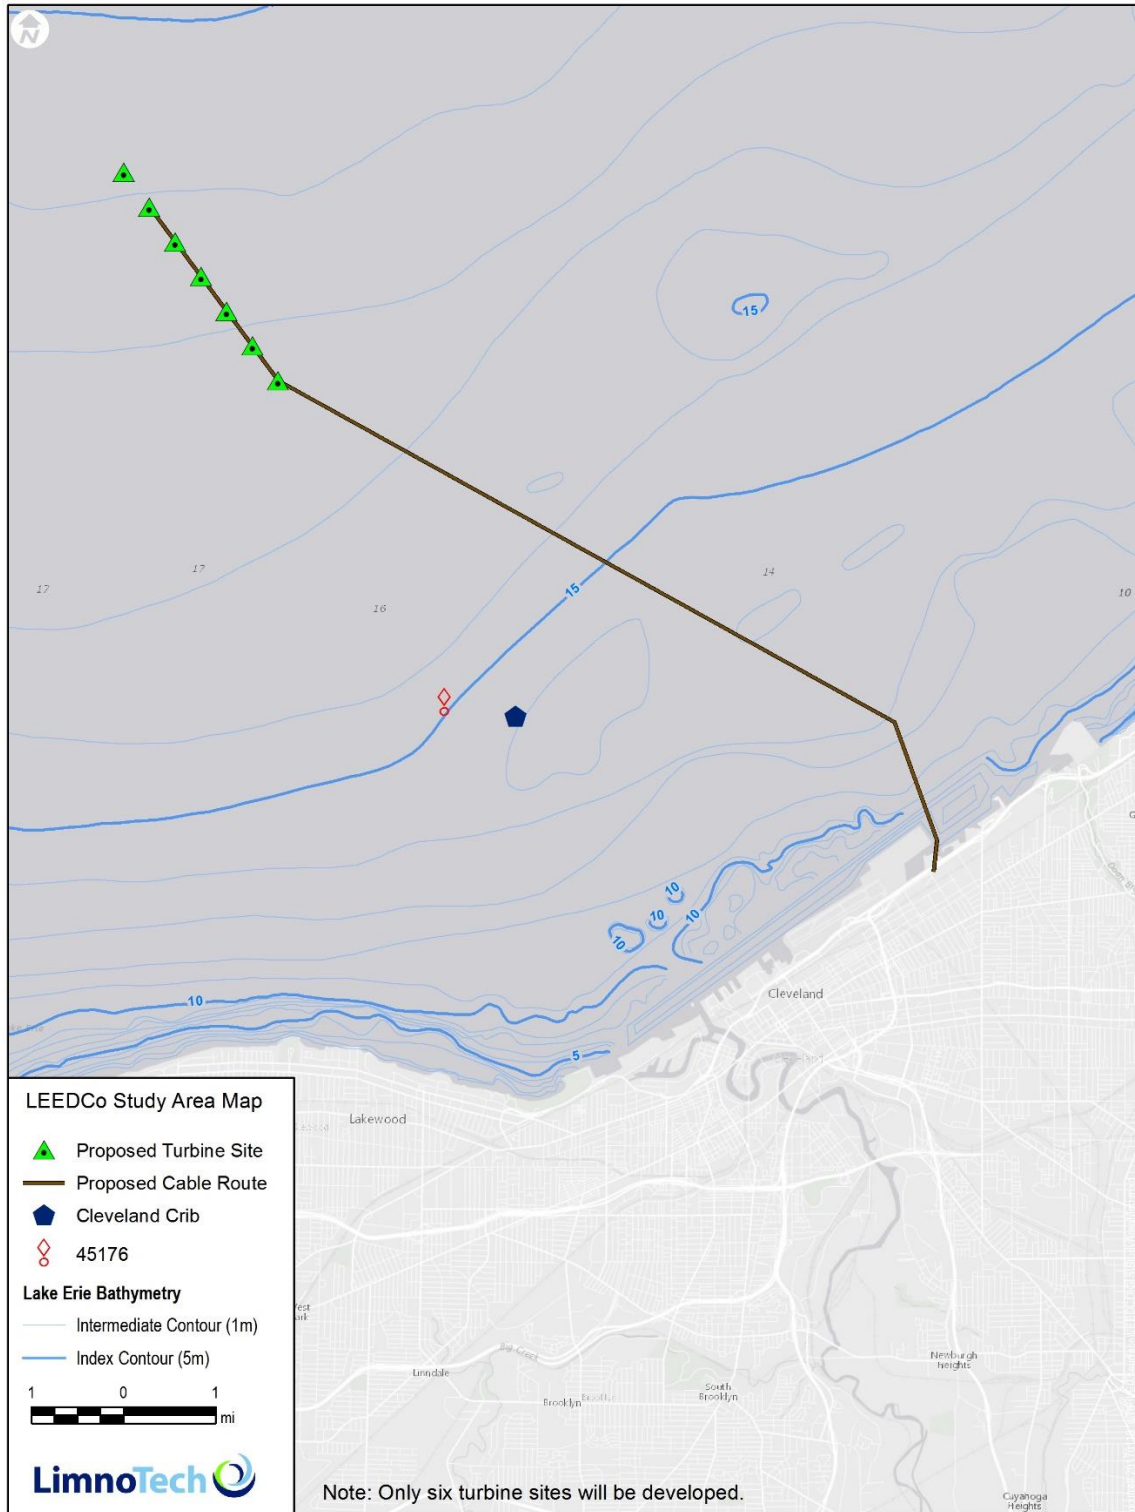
N

15

17

17

16

14

10

15

10

10

10

10

10

5

Cleveland

Lakewood

Linndale

Brooklyn

South Brooklyn

Newburgh Heights

Cuyahoga Heights

LEEDCo Study Area Map

Proposed Turbine Site

Proposed Cable Route

Cleveland Crib

45176

Lake Erie Bathymetry

Intermediate Contour (1m)

Index Contour (5m)

1 0 1

mi

LimnoTech

Note: Only six turbine sites will be developed.